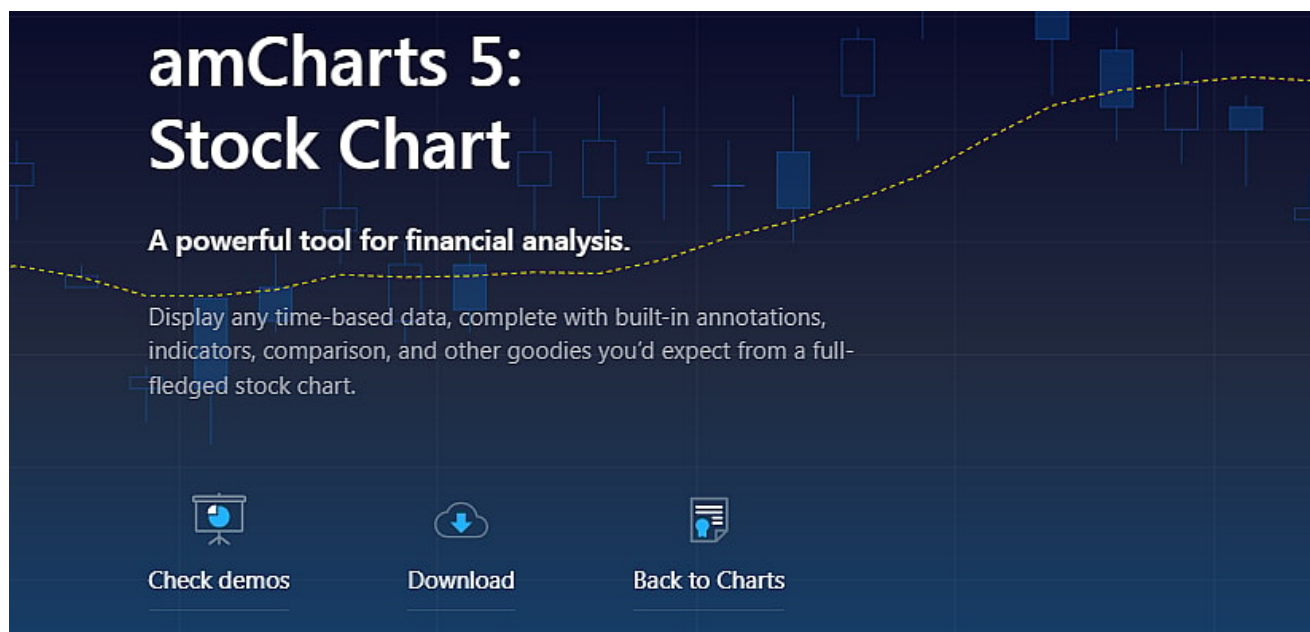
amCharts 5:
Stock Chart

A powerful tool for financial analysis.

Display any time-based data, complete with built-in annotations, indicators, comparison, and other goodies you'd expect from a full-fledged stock chart.

Check demos

Download

Back to Charts